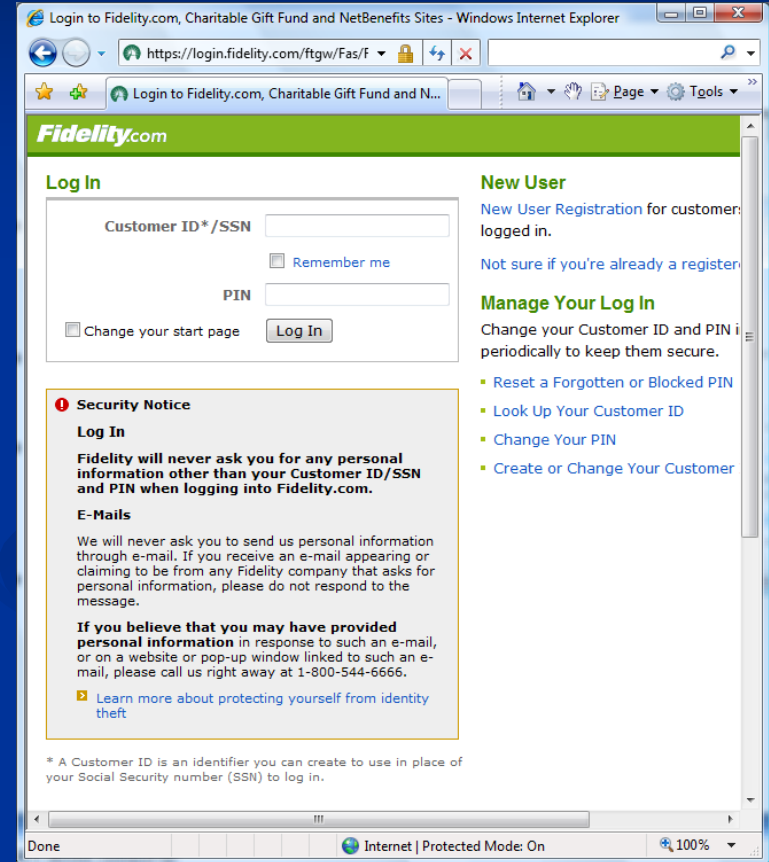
Login to Fidelity.com, Charitable Gift Fund and NetBenefits Sites - Windows Internet Explorer

https://login.fidelity.com/ftgw/Fas/F

Login to Fidelity.com, Charitable Gift Fund and N...

Page ▾ Tools ▾

Fidelity.com

Log In

Customer ID*/SSN

Remember me

PIN

Change your start page

Log In

Security Notice

Log In

Fidelity will never ask you for any personal information other than your Customer ID/SSN and PIN when logging into Fidelity.com.

E-Mails

We will never ask you to send us personal information through e-mail. If you receive an e-mail appearing or claiming to be from any Fidelity company that asks for personal information, please do not respond to the message.

If you believe that you may have provided personal information in response to such an e-mail, or on a website or pop-up window linked to such an e-mail, please call us right away at 1-800-544-6666.

Learn more about protecting yourself from identity theft

* A Customer ID is an identifier you can create to use in place of your Social Security number (SSN) to log in.

New User

New User Registration for customers logged in.

Not sure if you're already a registere

Manage Your Log In

Change your Customer ID and PIN i periodically to keep them secure.

Reset a Forgotten or Blocked PIN

Look Up Your Customer ID

Change Your PIN

Create or Change Your Customer

Done

Internet | Protected Mode: On

100%